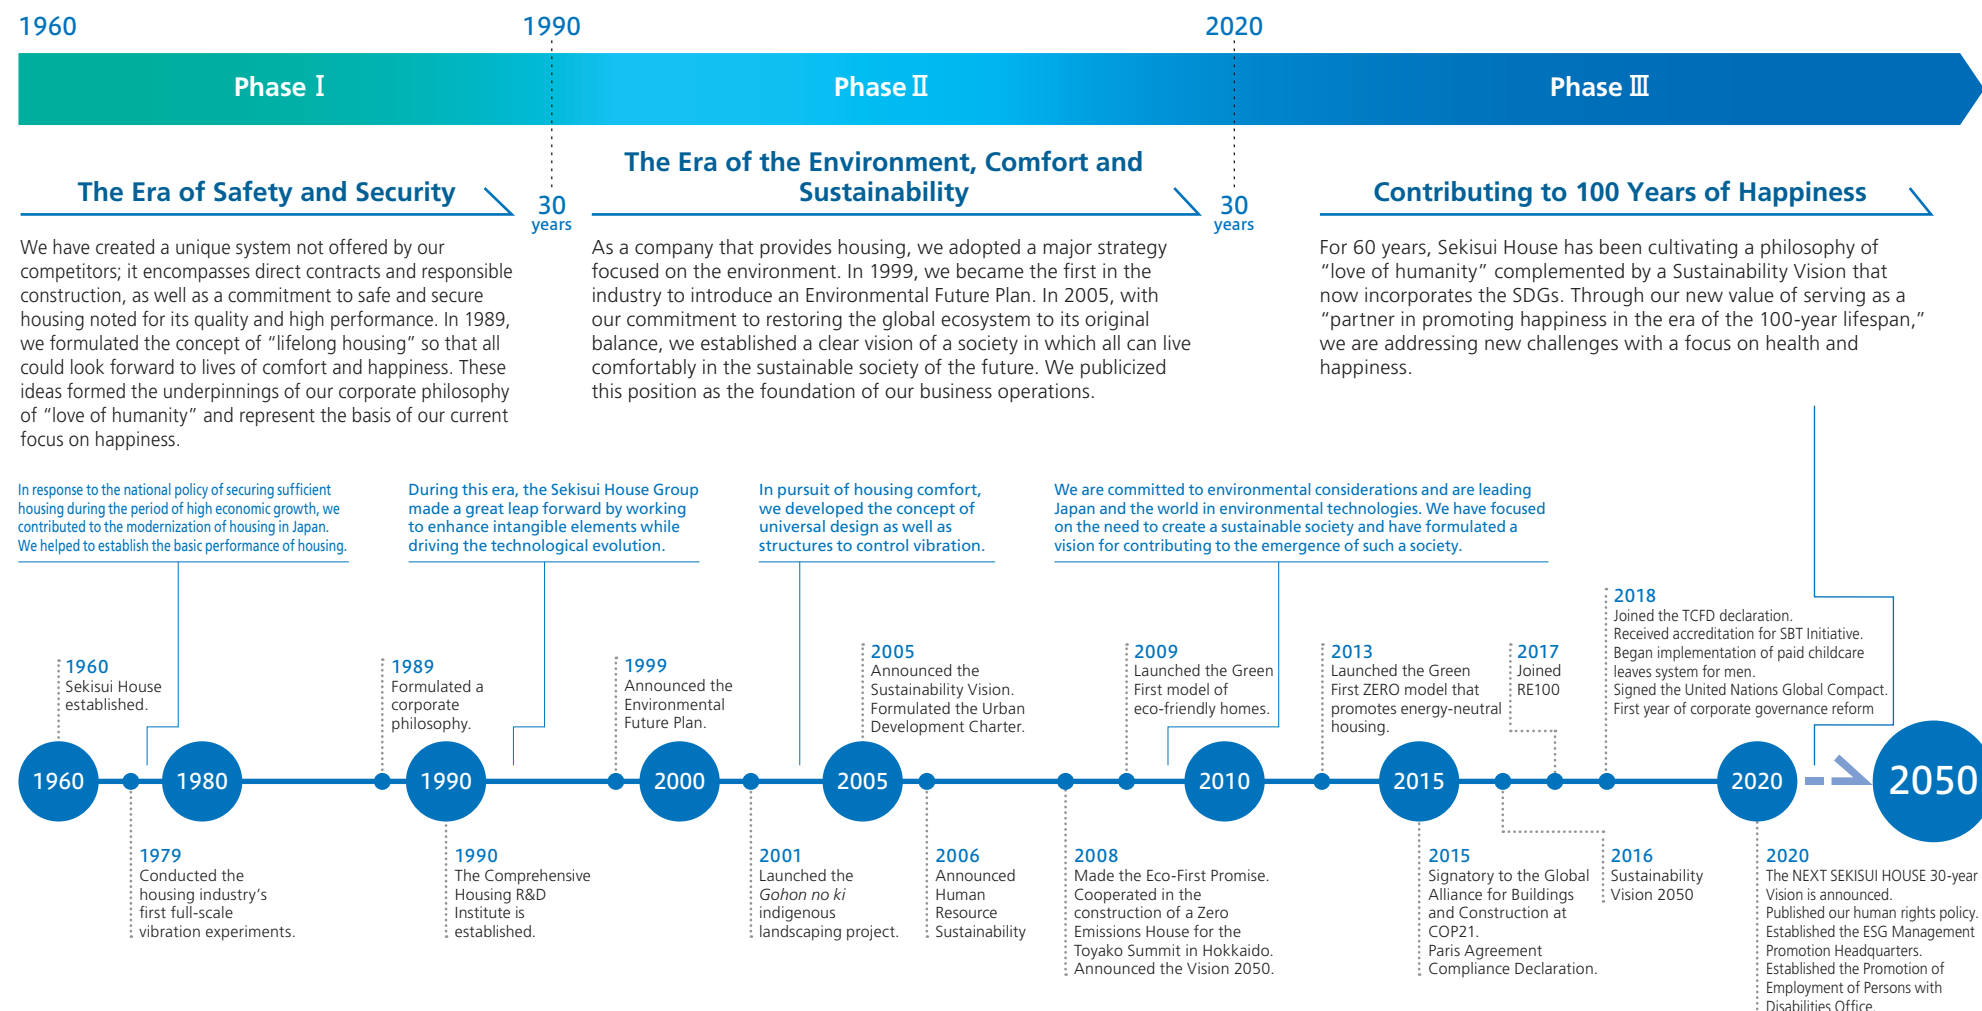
1960 1990 2020

Phase Ⅰ Phase Ⅱ Phase Ⅲ

The Era of Safety and Security

30 years

The Era of the Environment, Comfort and Sustainability

30 years

Contributing to 100 Years of Happiness

We have created a unique system not offered by our competitors; it encompasses direct contracts and responsible construction, as well as a commitment to safe and secure housing noted for its quality and high performance. In 1989, we formulated the concept of "lifelong housing" so that all could look forward to lives of comfort and happiness. These ideas formed the underpinnings of our corporate philosophy of "love of humanity" and represent the basis of our current focus on happiness.

As a company that provides housing, we adopted a major strategy focused on the environment. In 1999, we became the first in the industry to introduce an Environmental Future Plan. In 2005, with our commitment to restoring the global ecosystem to its original balance, we established a clear vision of a society in which all can live comfortably in the sustainable society of the future. We publicized this position as the foundation of our business operations.

For 60 years, Sekisui House has been cultivating a philosophy of "love of humanity" complemented by a Sustainability Vision that now incorporates the SDGs. Through our new value of serving as a "partner in promoting happiness in the era of the 100-year lifespan," we are addressing new challenges with a focus on health and happiness.

In response to the national policy of securing sufficient housing during the period of high economic growth, we contributed to the modernization of housing in Japan. We helped to establish the basic performance of housing.

During this era, the Sekisui House Group made a great leap forward by working to enhance intangible elements while driving the technological evolution.

In pursuit of housing comfort, we developed the concept of universal design as well as structures to control vibration.

We are committed to environmental considerations and are leading Japan and the world in environmental technologies. We have focused on the need to create a sustainable society and have formulated a vision for contributing to the emergence of such a society.

2018
Joined the TCFD declaration.
Received accreditation for SBT Initiative.
Began implementation of paid childcare leaves system for men.
Signed the United Nations Global Compact.
First year of corporate governance reform

1960
Sekisui House established.

1989
Formulated a corporate philosophy.

1999
Announced the Environmental Future Plan.

2005
Announced the Sustainability Vision.
Formulated the Urban Development Charter.

2009
Launched the Green First model of eco-friendly homes.

2013
Launched the Green First ZERO model that promotes energy-neutral housing.

2017
Joined RE100

1960 1980 1990 2000 2005 2010 2015 2020 2050

1979
Conducted the housing industry's first full-scale vibration experiments.

1990
The Comprehensive Housing R&D Institute is established.

2001
Launched the Gohon no ki indigenous landscaping project.

2006
Announced Human Resource Sustainability

2008
Made the Eco-First Promise.
Cooperated in the construction of a Zero Emissions House for the Toyako Summit in Hokkaido.
Announced the Vision 2050.

2015
Signatory to the Global Alliance for Buildings and Construction at COP21.
Paris Agreement Compliance Declaration.

2016
Sustainability Vision 2050

2020
The NEXT SEKISUI HOUSE 30-year Vision is announced.
Published our human rights policy.
Established the ESG Management Promotion Headquarters.
Established the Promotion of Employment of Persons with Disabilities Office.